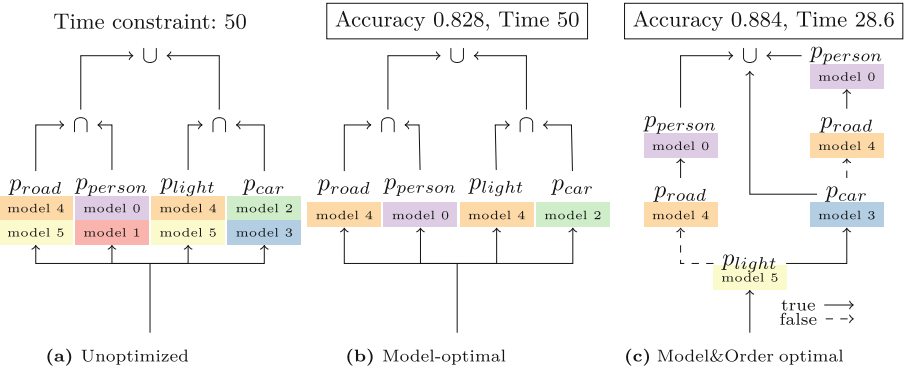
Time constraint: 50

$\cup$

$\cap$ $\cap$

$p_{road}$ $p_{person}$ $p_{light}$ $p_{car}$

model 4 model 0 model 4 model 2

model 5 model 1 model 5 model 3

(a) Unoptimized

Accuracy 0.828, Time 50

$\cup$

$\cap$ $\cap$

$p_{road}$ $p_{person}$ $p_{light}$ $p_{car}$

model 4 model 0 model 4 model 2

(b) Model-optimal

Accuracy 0.884, Time 28.6

$\cup$

$p_{person}$

model 0

$p_{person}$

model 0

$p_{road}$

model 4

$p_{road}$

model 4

$p_{car}$

model 3

$p_{light}$

model 5

true

false

(c) Model&Order optimal